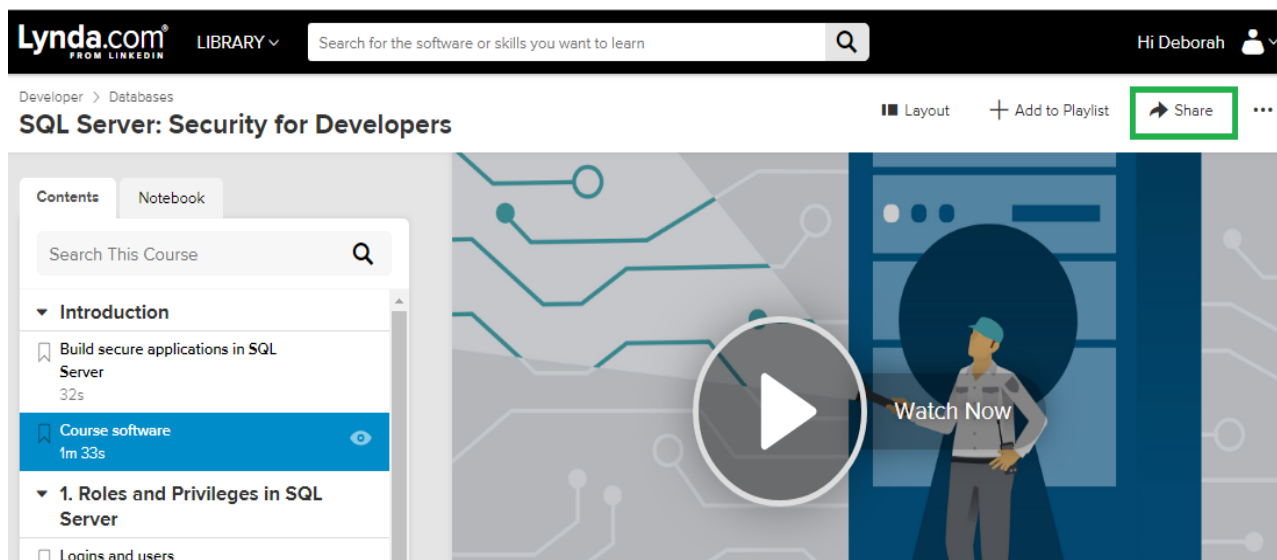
Lynda.com FROM LINKEDIN

LIBRARY

Search for the software or skills you want to learn

Hi Deborah

Developer > Databases

SQL Server: Security for Developers

Layout

Add to Playlist

Share

...

Contents

Notebook

Search This Course

Introduction

Build secure applications in SQL Server

32s

Course software

1m 33s

1. Roles and Privileges in SQL Server

Logins and users

Watch Now